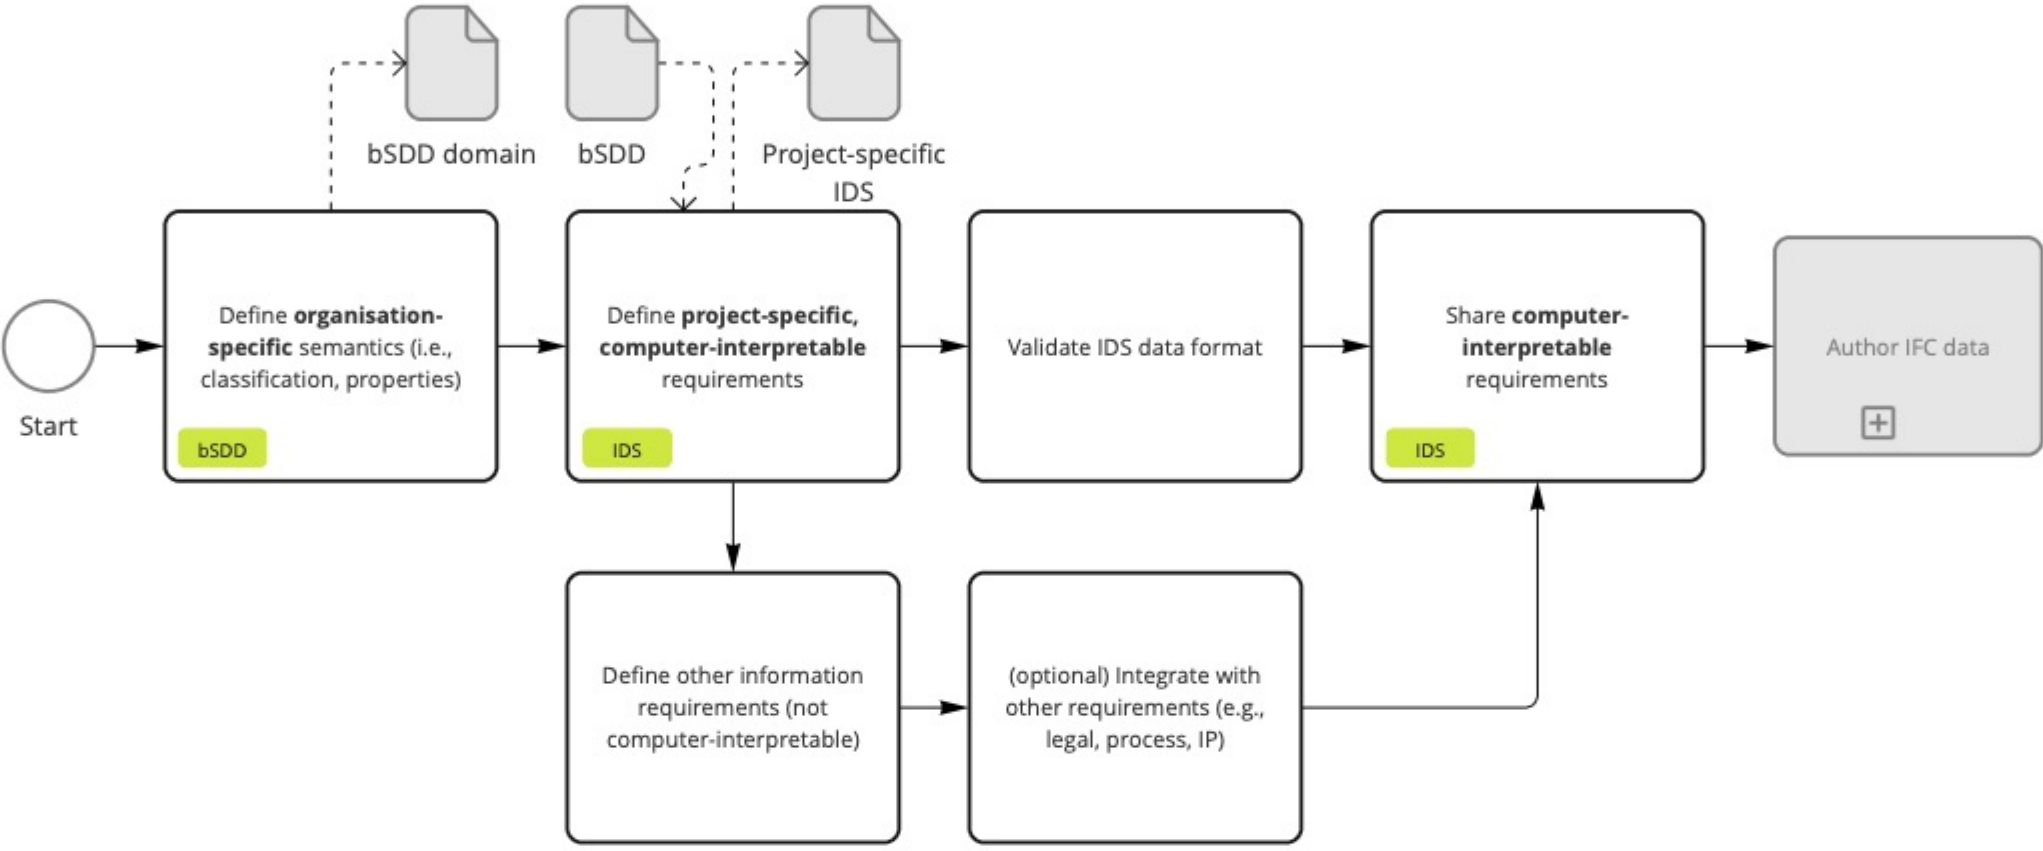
bSDD domain

bSDD

Project-specific IDS

Start

Define **organisation-specific** semantics (i.e., classification, properties)

bSDD

Define **project-specific, computer-interpretable** requirements

IDS

Validate IDS data format

Share **computer-interpretable** requirements

IDS

Author IFC data

Define other information requirements (not computer-interpretable)

(optional) Integrate with other requirements (e.g., legal, process, IP)